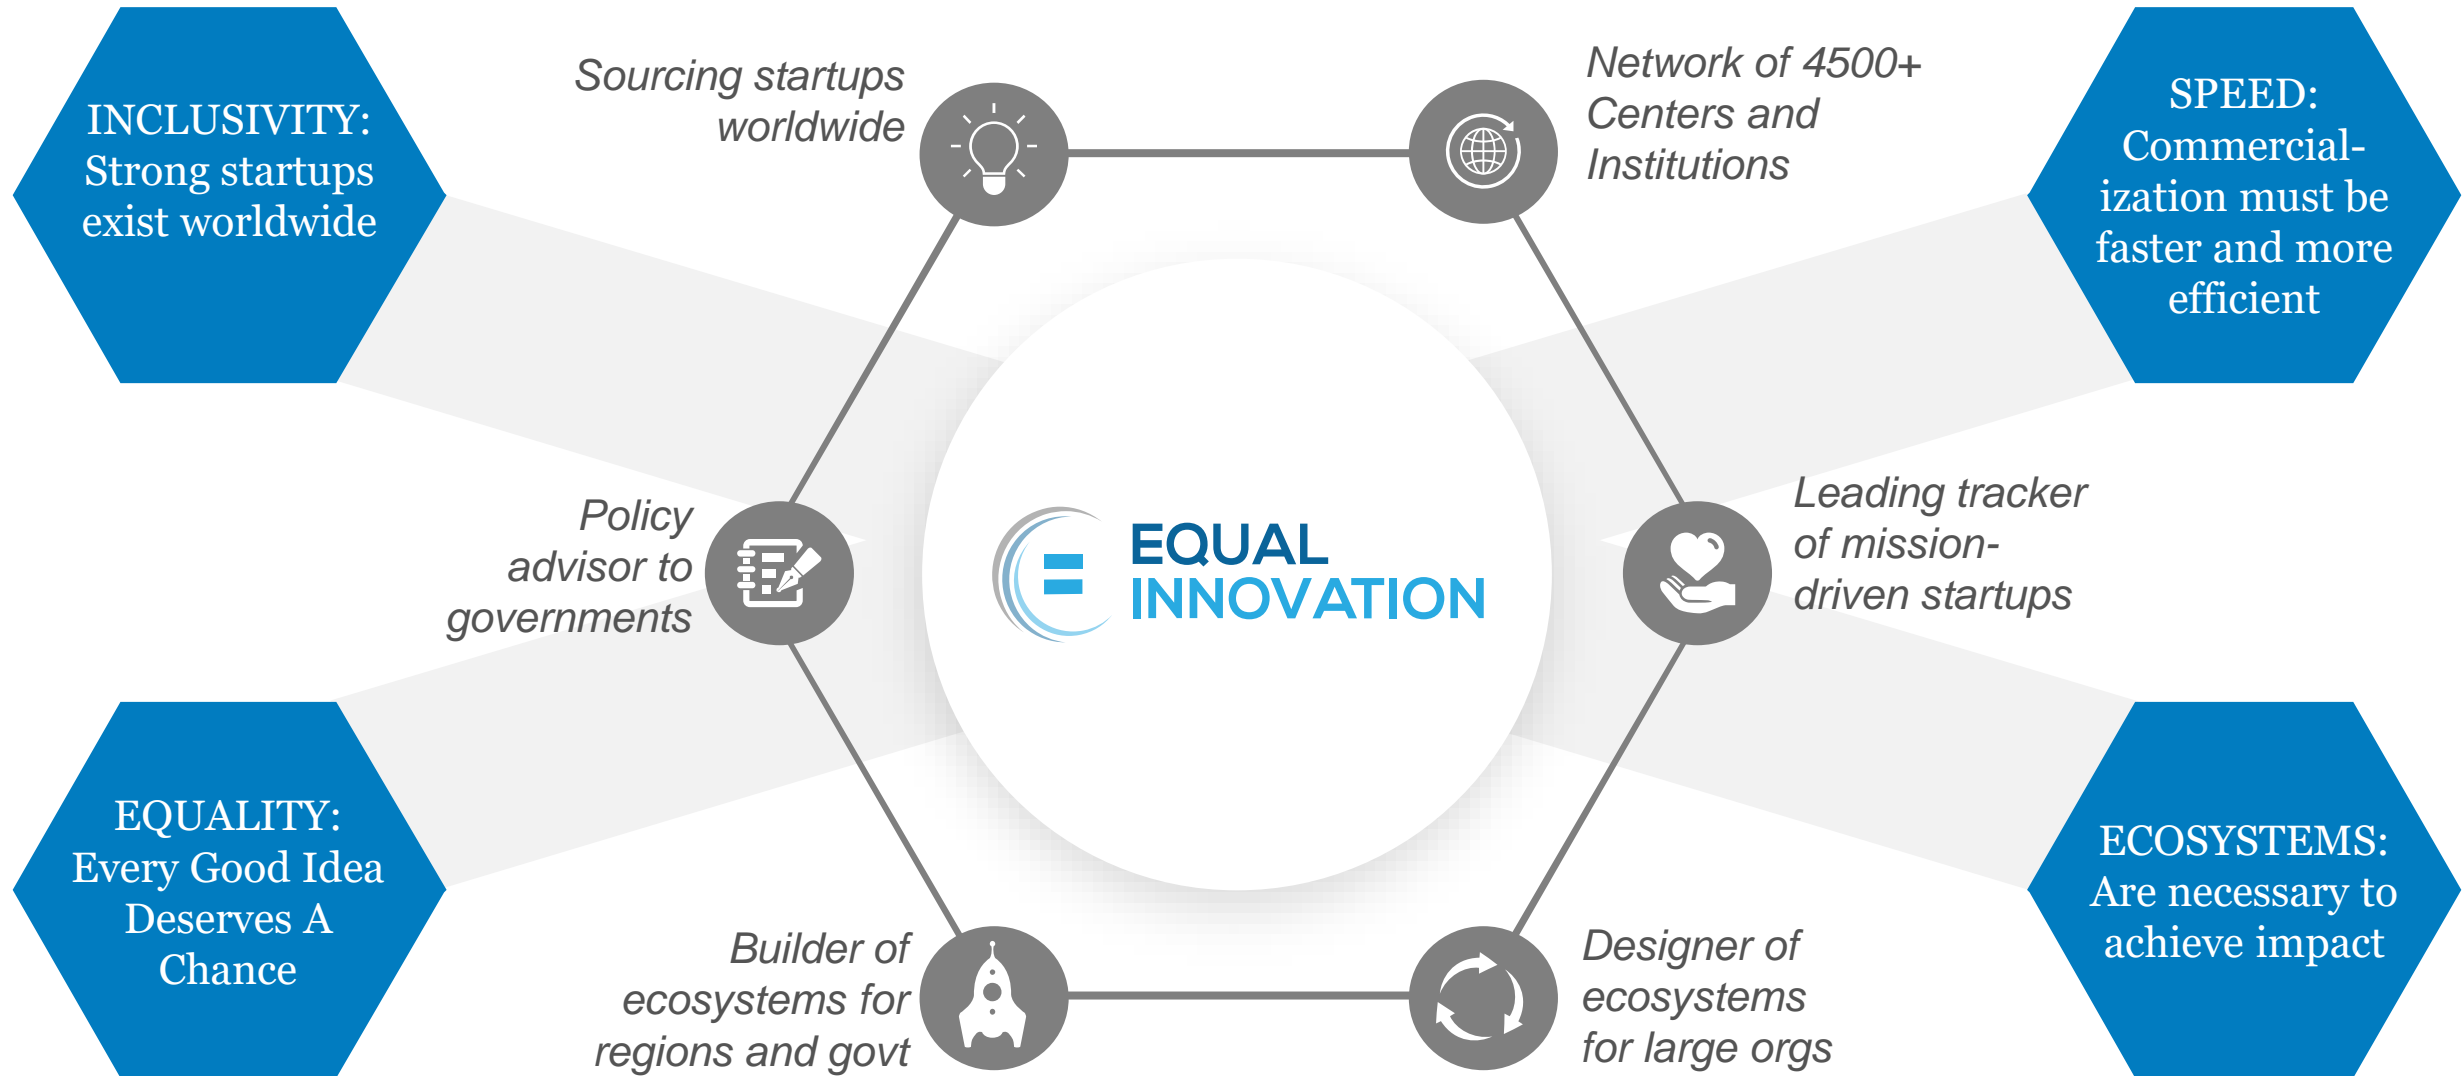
INCLUSIVITY: Strong startups exist worldwide

Sourcing startups worldwide

Network of 4500+ Centers and Institutions

SPEED: Commercialization must be faster and more efficient

Policy advisor to governments

EQUAL INNOVATION

Leading tracker of mission-driven startups

EQUALITY: Every Good Idea Deserves A Chance

Builder of ecosystems for regions and govt

Designer of ecosystems for large orgs

ECOSYSTEMS: Are necessary to achieve impact